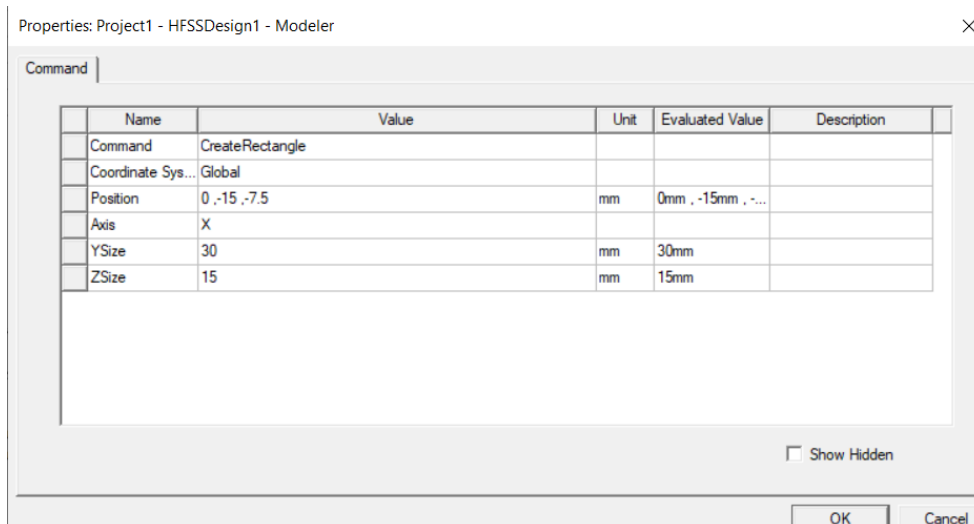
Properties: Project1 - HFSSDesign1 - Modeler

×

Command

| Name | Value | Unit | Evaluated Value | Description |
|---|---|---|---|---|
| Command | CreateRectangle | | | |
| Coordinate Sys... | Global | | | |
| Position | 0 ,-15 ,-7.5 | mm | 0mm , -15mm , -... | |
| Axis | X | | | |
| YSize | 30 | mm | 30mm | |
| ZSize | 15 | mm | 15mm | |

Show Hidden

OK

Cancel